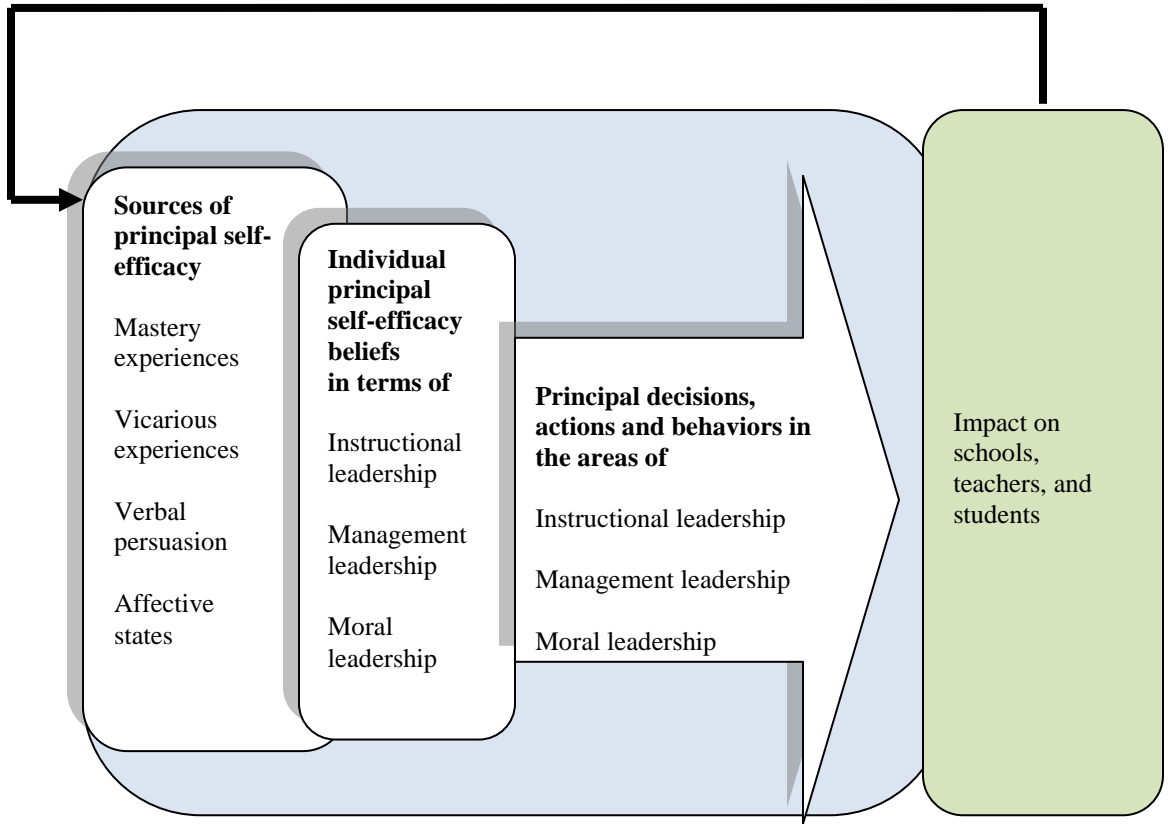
Sources of principal self-efficacy

Mastery experiences

Vicarious experiences

Verbal persuasion

Affective states

Individual principal self-efficacy beliefs in terms of

Instructional leadership

Management leadership

Moral leadership

Principal decisions, actions and behaviors in the areas of

Instructional leadership

Management leadership

Moral leadership

Impact on schools, teachers, and students